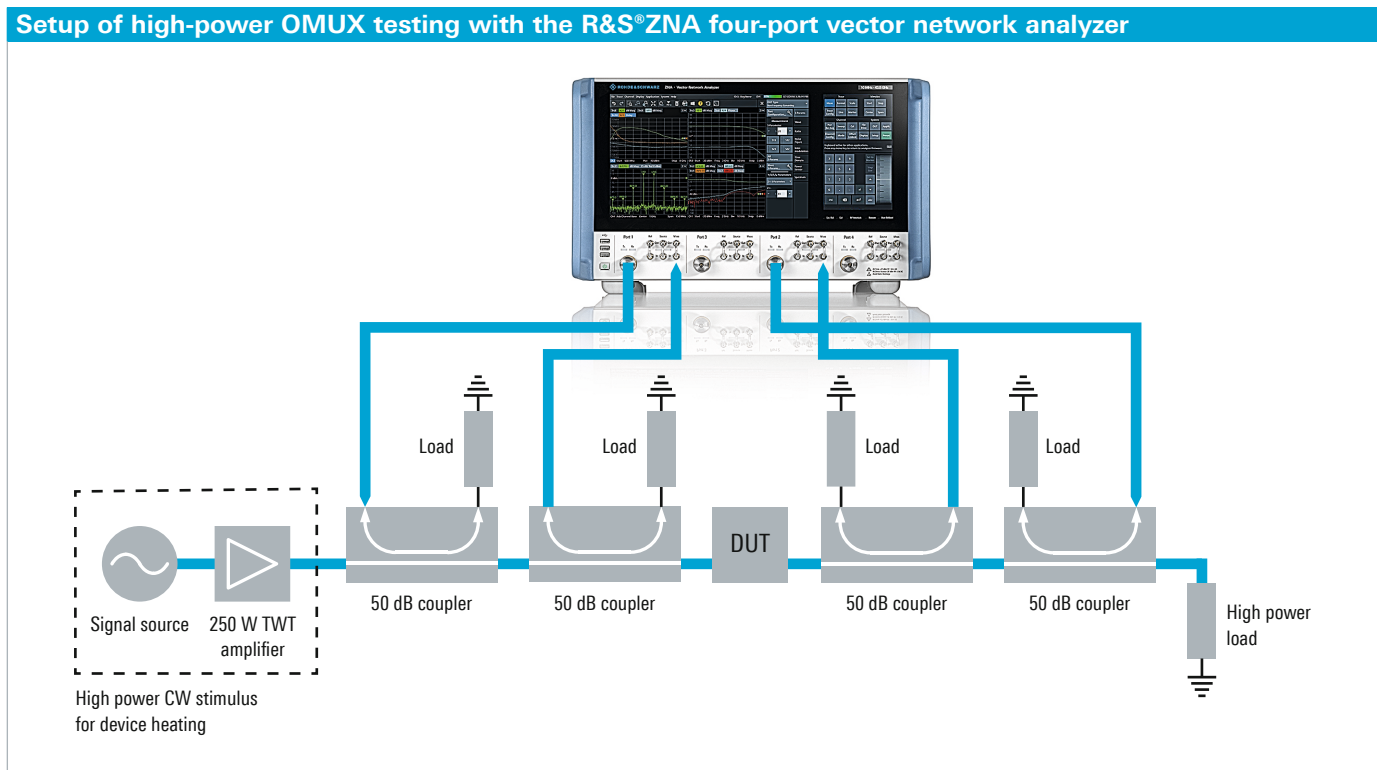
Setup of high-power OMUX testing with the R&S®ZNA four-port vector network analyzer

Load

Load

Load

Load

DUT

Signal source

250 W TWT amplifier

50 dB coupler

50 dB coupler

50 dB coupler

50 dB coupler

High power load

High power CW stimulus for device heating